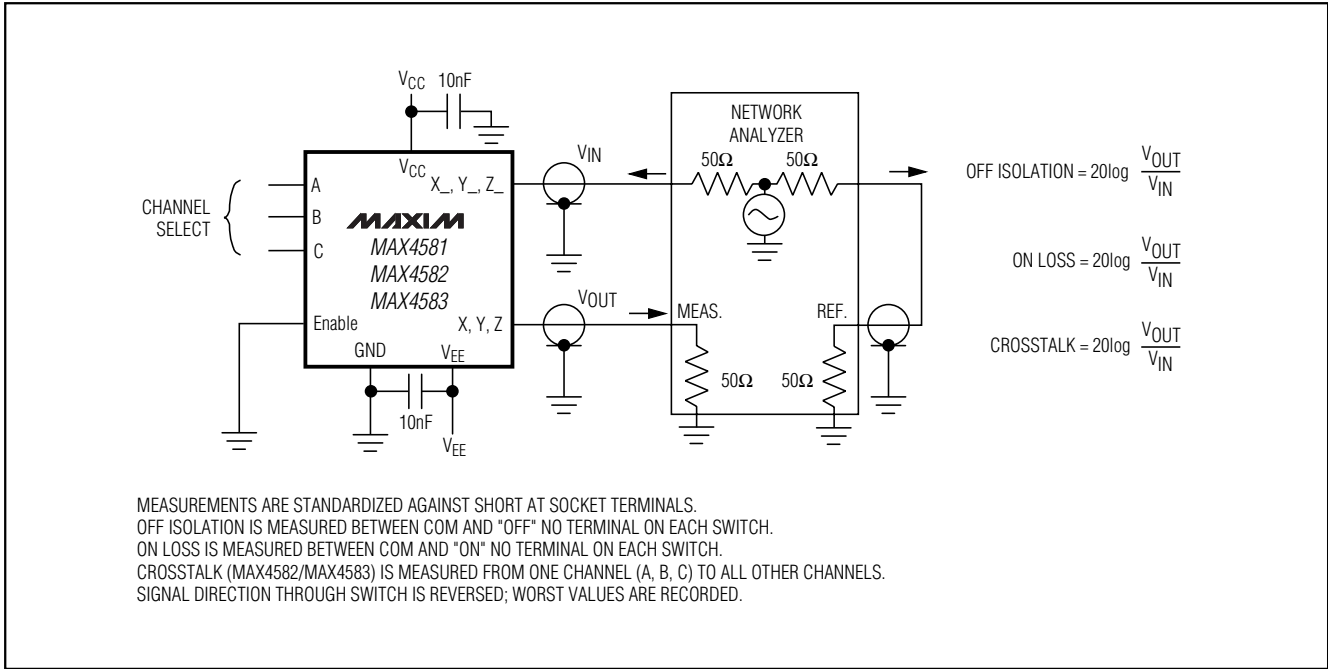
$V_{CC}$ 10nF

$V_{CC}$

$X\_, Y\_, Z\_$

$V_{IN}$

NETWORK ANALYZER

50Ω 50Ω

OFF ISOLATION = 20log $\frac{V_{OUT}}{V_{IN}}$

CHANNEL SELECT

A

B

C

MAXIM

MAX4581

MAX4582

MAX4583

ON LOSS = 20log $\frac{V_{OUT}}{V_{IN}}$

Enable

X, Y, Z

$V_{OUT}$

MEAS.

REF.

CROSSTALK = 20log $\frac{V_{OUT}}{V_{IN}}$

GND

$V_{EE}$

50Ω 50Ω

10nF

$V_{EE}$

MEASUREMENTS ARE STANDARDIZED AGAINST SHORT AT SOCKET TERMINALS.
OFF ISOLATION IS MEASURED BETWEEN COM AND "OFF" NO TERMINAL ON EACH SWITCH.
ON LOSS IS MEASURED BETWEEN COM AND "ON" NO TERMINAL ON EACH SWITCH.
CROSSTALK (MAX4582/MAX4583) IS MEASURED FROM ONE CHANNEL (A, B, C) TO ALL OTHER CHANNELS.
SIGNAL DIRECTION THROUGH SWITCH IS REVERSED; WORST VALUES ARE RECORDED.